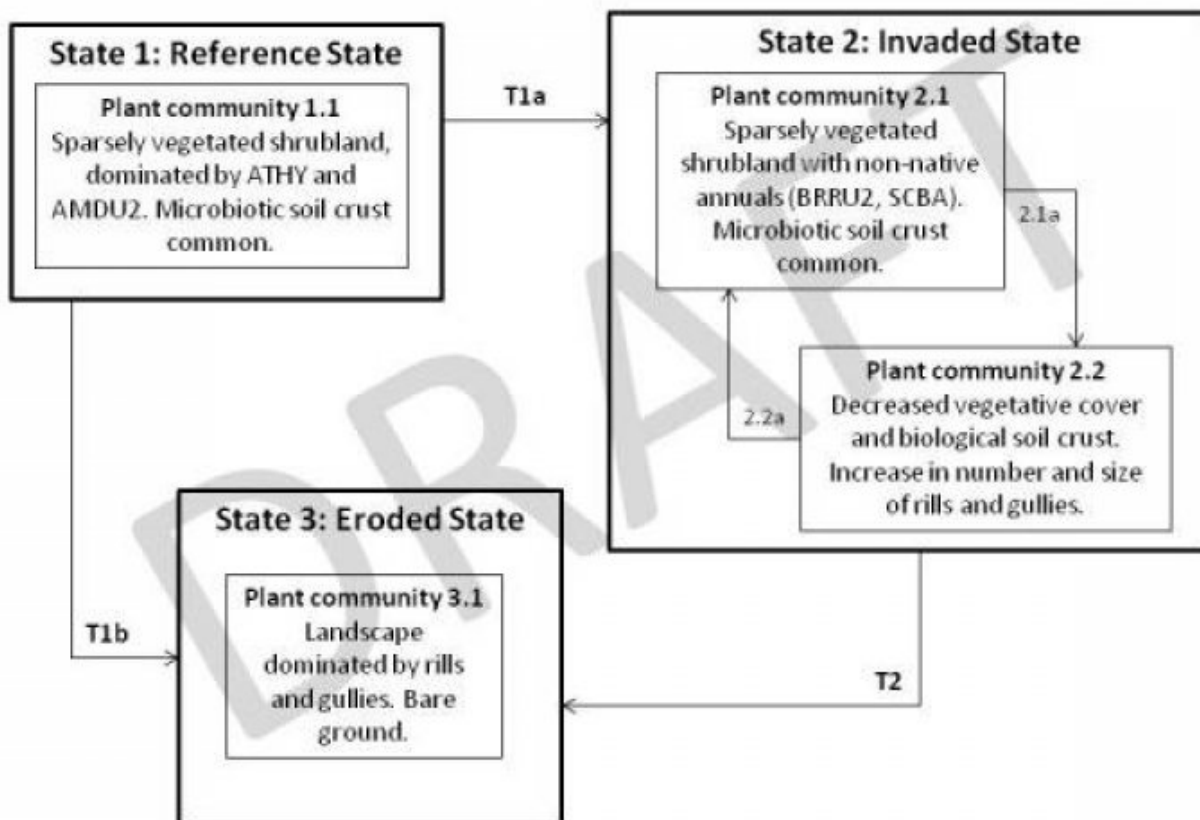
State 1: Reference State

Plant community 1.1
Sparsely vegetated shrubland, dominated by ATHY and AMDU2. Microbiotic soil crust common.

T1a

State 2: Invaded State

Plant community 2.1
Sparsely vegetated shrubland with non-native annuals (BRRU2, SCBA). Microbiotic soil crust common.

2.1a

2.2a

Plant community 2.2
Decreased vegetative cover and biological soil crust. Increase in number and size of rills and gullies.

State 3: Eroded State

T1b

Plant community 3.1
Landscape dominated by rills and gullies. Bare ground.

T2

DRAFT